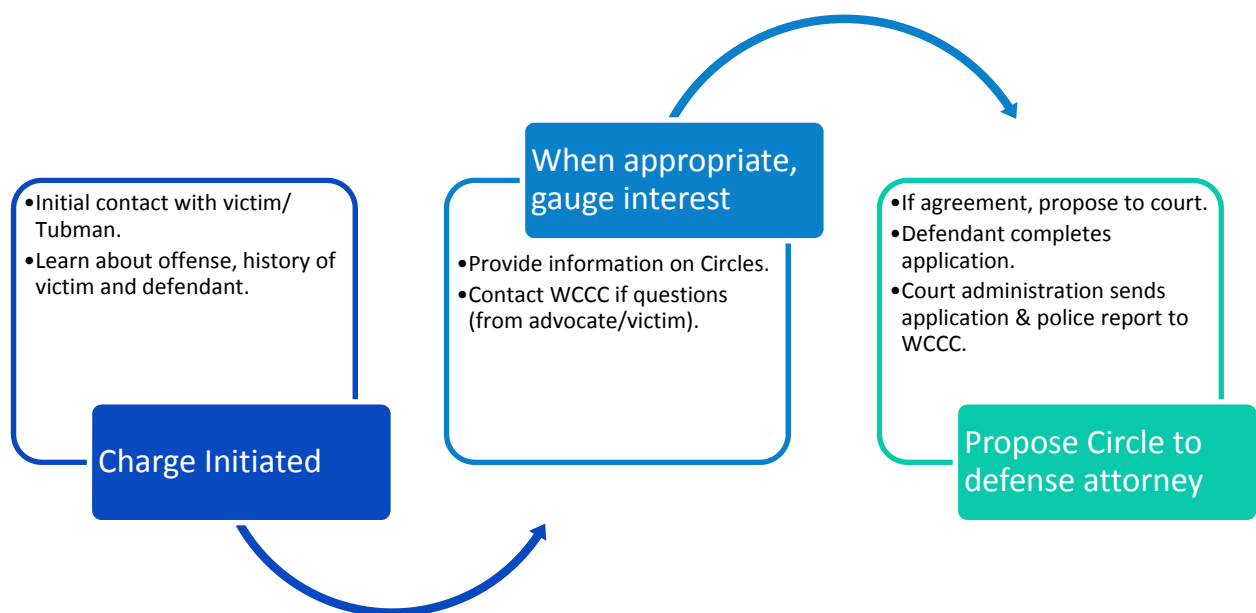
•Initial contact with victim/ Tubman.
•Learn about offense, history of victim and defendant.

Charge Initiated

When appropriate, gauge interest

•Provide information on Circles.
•Contact WCCC if questions (from advocate/victim).

•If agreement, propose to court.
•Defendant completes application.
•Court administration sends application & police report to WCCC.

Propose Circle to defense attorney